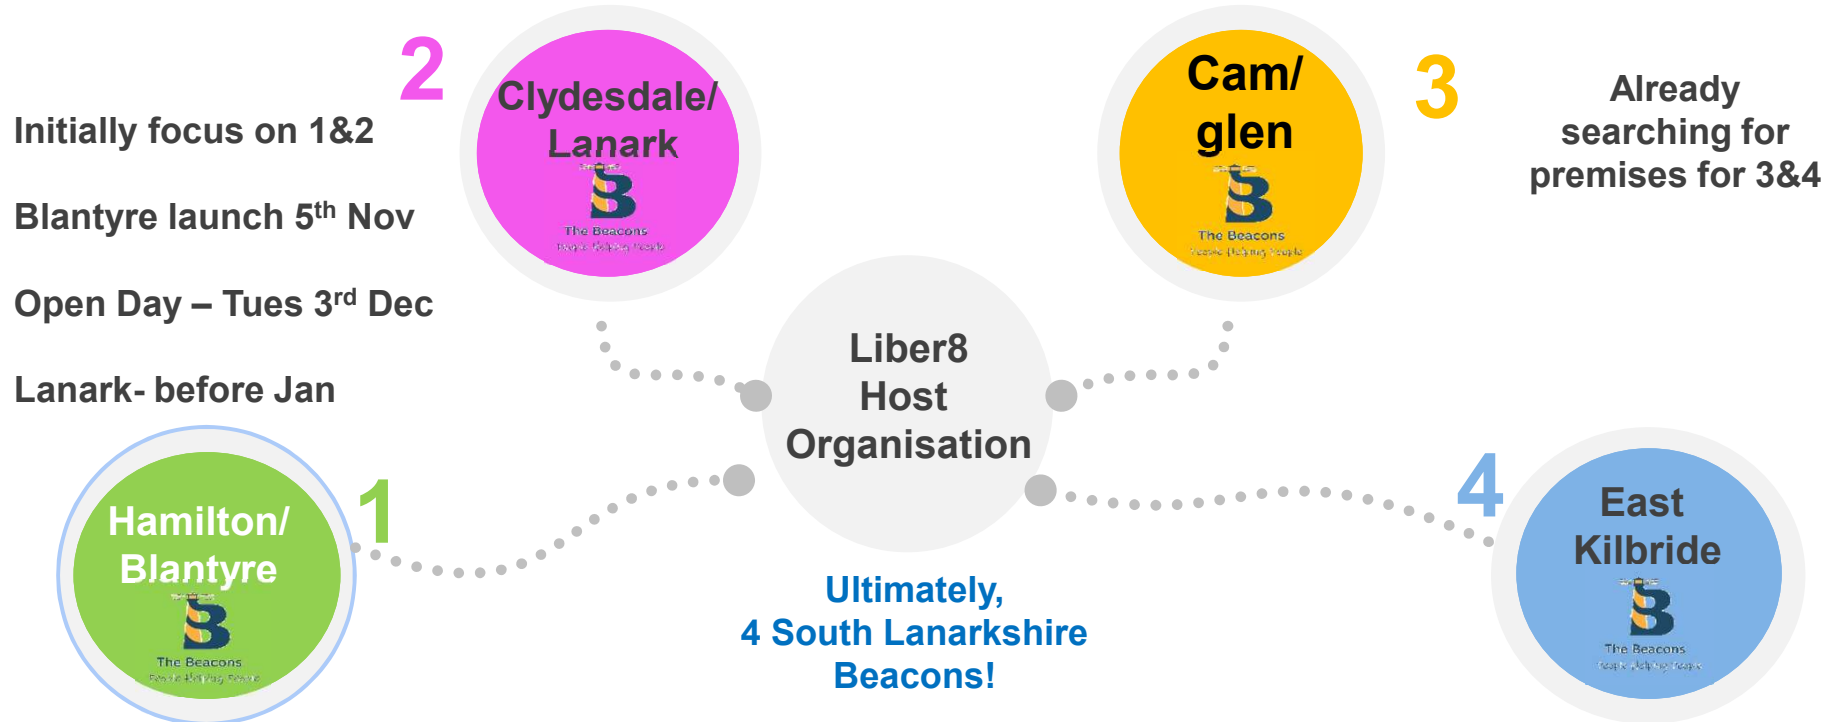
Initially focus on 1&2

Blantyre launch 5$^{th}$ Nov

Open Day – Tues 3$^{rd}$ Dec

Lanark- before Jan

2

Clydesdale/ Lanark

The Beacons
People Helping People

Cam/ glen

The Beacons
People Helping People

3

Already searching for premises for 3&4

Liber8 Host Organisation

Hamilton/ Blantyre

The Beacons
People Helping People

1

4

East Kilbride

The Beacons
People Helping People

Ultimately, 4 South Lanarkshire Beacons!